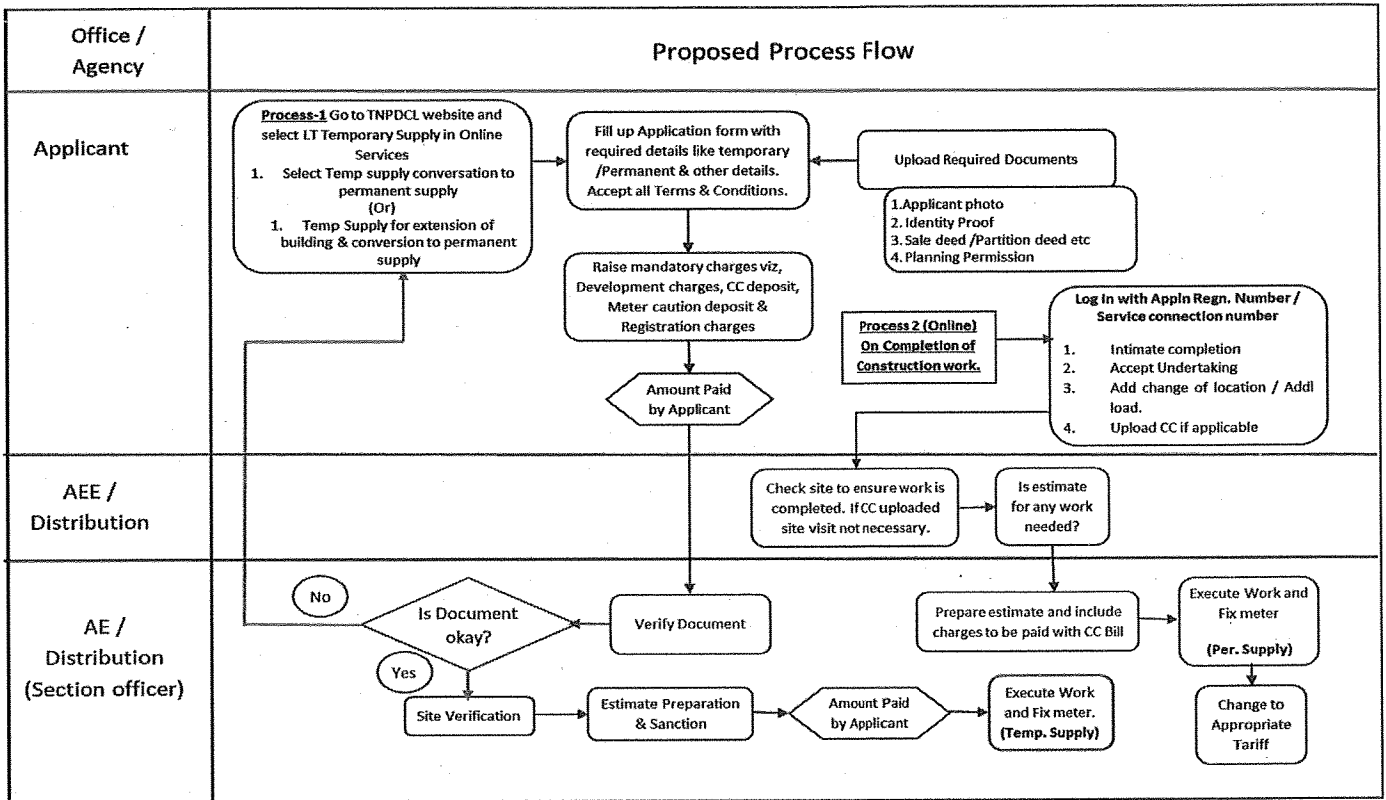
| Office / Agency | Proposed Process Flow |
|---|---|

Applicant

Process-1 Go to TNPDCL website and select LT Temporary Supply in Online Services
1. Select Temp supply conversation to permanent supply
(Or)
1. Temp Supply for extension of building & conversion to permanent supply

Fill up Application form with required details like temporary /Permanent & other details. Accept all Terms & Conditions.

Upload Required Documents

1.Applicant photo
2. Identity Proof
3. Sale deed /Partition deed etc
4. Planning Permission

Raise mandatory charges viz, Development charges, CC deposit, Meter caution deposit & Registration charges

Amount Paid by Applicant

Process 2 (Online) On Completion of Construction work.

Log in with Appln Regn. Number / Service connection number
1. Intimate completion
2. Accept Undertaking
3. Add change of location / Addl load.
4. Upload CC if applicable

AEE / Distribution

Check site to ensure work is completed. If CC uploaded site visit not necessary.

Is estimate for any work needed?

AE / Distribution (Section officer)

No

Is Document okay?

Verify Document

Yes

Site Verification

Estimate Preparation & Sanction

Amount Paid by Applicant

Execute Work and Fix meter. (Temp. Supply)

Prepare estimate and include charges to be paid with CC Bill

Execute Work and Fix meter (Per. Supply)

Change to Appropriate Tariff